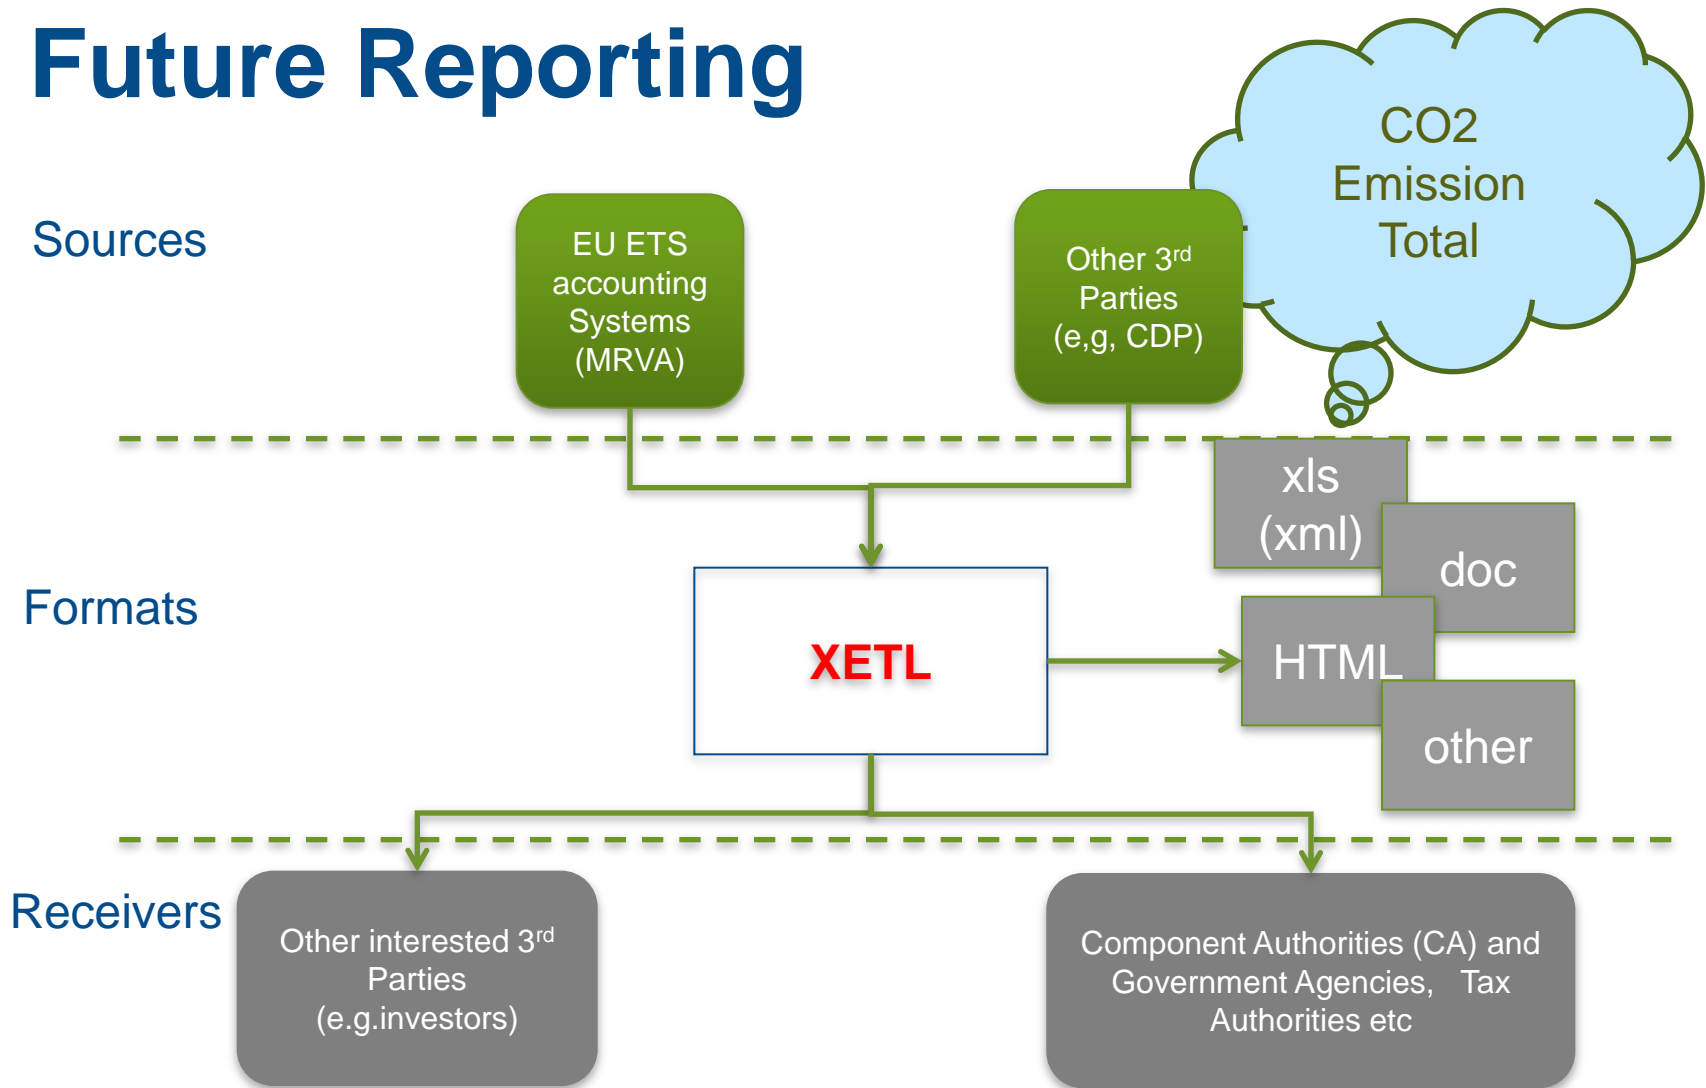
Future Reporting

Sources

EU ETS accounting Systems (MRVA)

Other 3$^{rd}$ Parties (e,g, CDP)

CO2 Emission Total

xls (xml)

doc

HTML

other

Formats

XETL

Receivers

Other interested 3$^{rd}$ Parties (e.g.investors)

Component Authorities (CA) and Government Agencies, Tax Authorities etc